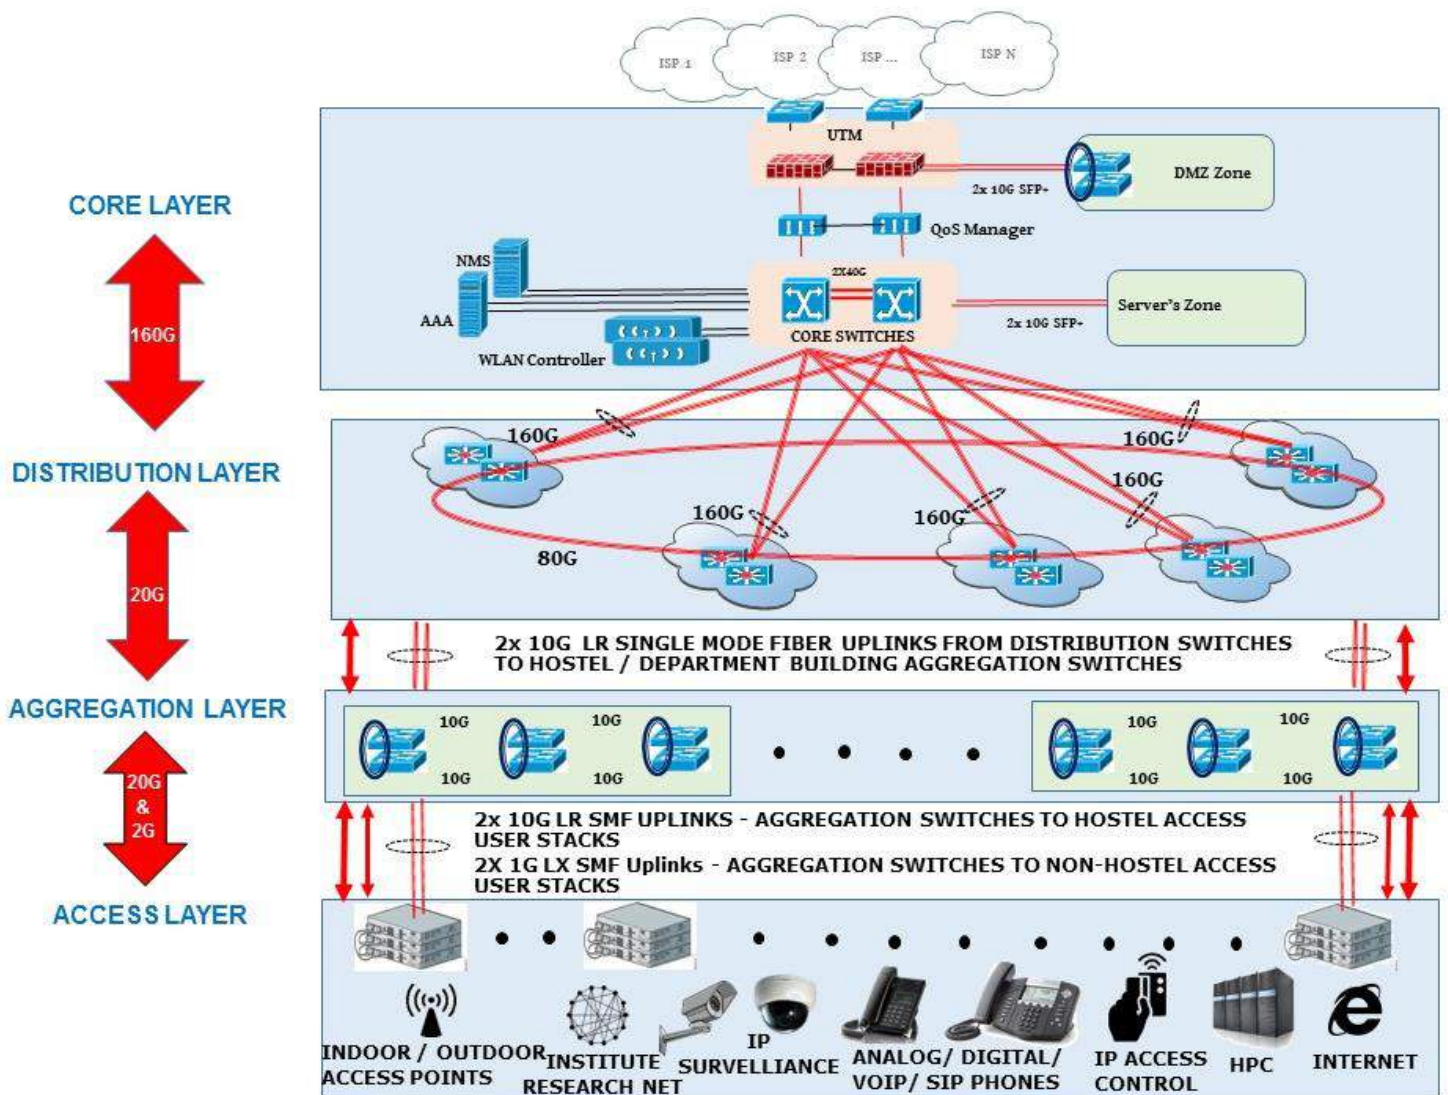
ISP 1 ISP 2 ISP ... ISP N

UTM

DMZ Zone

2x 10G SFP+

QoS Manager

NMS

AAA

2X40G

CORE SWITCHES

Server's Zone

2x 10G SFP+

WLAN Controller

CORE LAYER

160G

DISTRIBUTION LAYER

20G

AGGREGATION LAYER

20G & 2G

ACCESS LAYER

160G

160G

160G

160G

160G

160G

80G

2x 10G LR SINGLE MODE FIBER UPLINKS FROM DISTRIBUTION SWITCHES TO HOSTEL / DEPARTMENT BUILDING AGGREGATION SWITCHES

10G 10G 10G 10G

10G 10G 10G 10G

2x 10G LR SMF UPLINKS - AGGREGATION SWITCHES TO HOSTEL ACCESS USER STACKS

2X 1G LX SMF Uplinks - AGGREGATION SWITCHES TO NON-HOSTEL ACCESS USER STACKS

INDOOR / OUTDOOR ACCESS POINTS

INSTITUTE RESEARCH NET

IP SURVELLIANCE

ANALOG/ DIGITAL/ VOIP/ SIP PHONES

IP ACCESS CONTROL

HPC

INTERNET